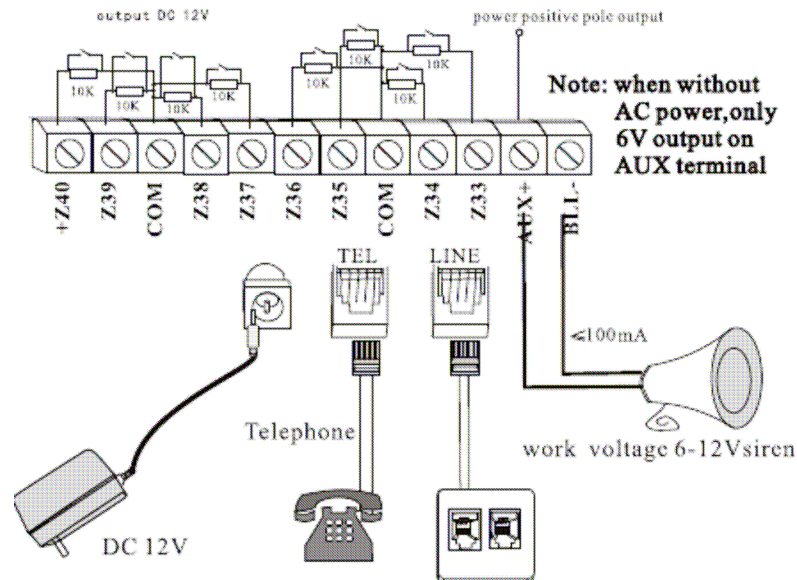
output DC 12V

power positive pole output

10K 10K 10K 10K 10K 10K 10K 10K 10K

Note: when without AC power,only 6V output on AUX terminal

+Z40 Z39 COM Z38 Z37 Z36 Z35 COM Z34 Z33 AUX+ BL-

TEL

LINE

≤100mA

Telephone

work voltage 6-12Vsiren

DC 12V